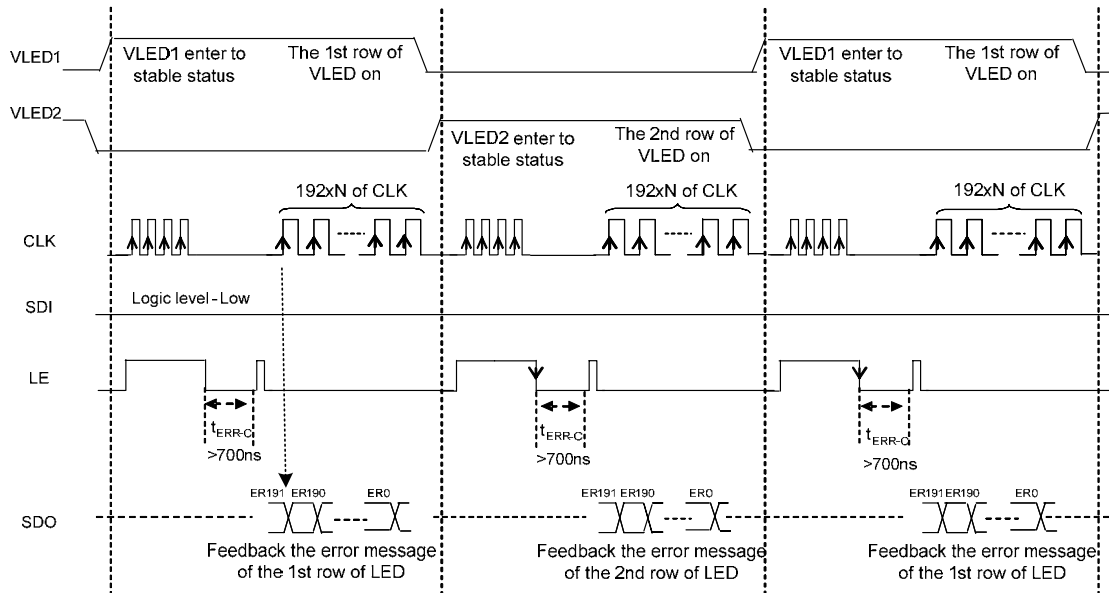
VLED1

VLED1 enter to stable status

The 1st row of VLED on

VLED1 enter to stable status

The 1st row of VLED on

VLED2

VLED2 enter to stable status

The 2nd row of VLED on

192xN of CLK

192xN of CLK

192xN of CLK

CLK

SDI

Logic level - Low

LE

$t_{ERR-C}$
>700ns

$t_{ERR-C}$
>700ns

$t_{ERR-C}$
>700ns

SDO

ER191 ER190 ER0

ER191 ER190 ER0

ER191 ER190 ER0

Feedback the error message of the 1st row of LED

Feedback the error message of the 2nd row of LED

Feedback the error message of the 1st row of LED